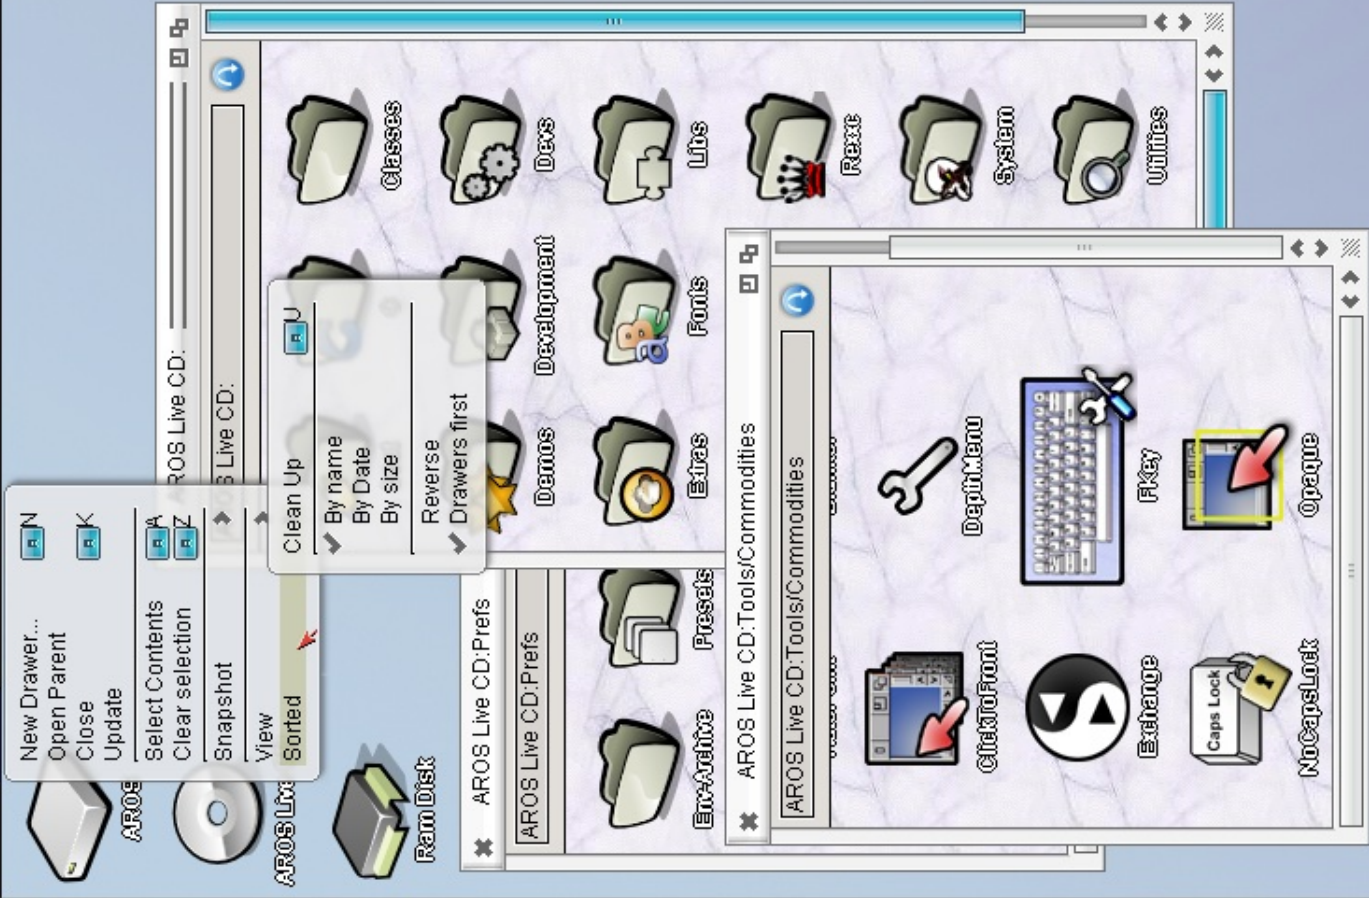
AROS Live CD:
AROS Live CD:
Classes
Devs
Libs
Rexx
System
Utilities
Development
Fonts
Demos
Extras
New Drawer... A N
Open Parent
Close A K
Update
Select Contents A A
Clear selection A Z
Snapshot
View
Sorted
Clean Up A U
By name
By Date
By size
Reverse
Drawers first
AROS Live CD:Prefs
AROS Live CD:Prefs
Presets
Env-Archive
AROS Live CD:Tools/Commodities
AROS Live CD:Tools/Commodities
DepthMenu
FKey
Opaque
ClickToFront
Exchange
NoCapsLock
Caps Lock
AROS
AROS Live
Ram Disk